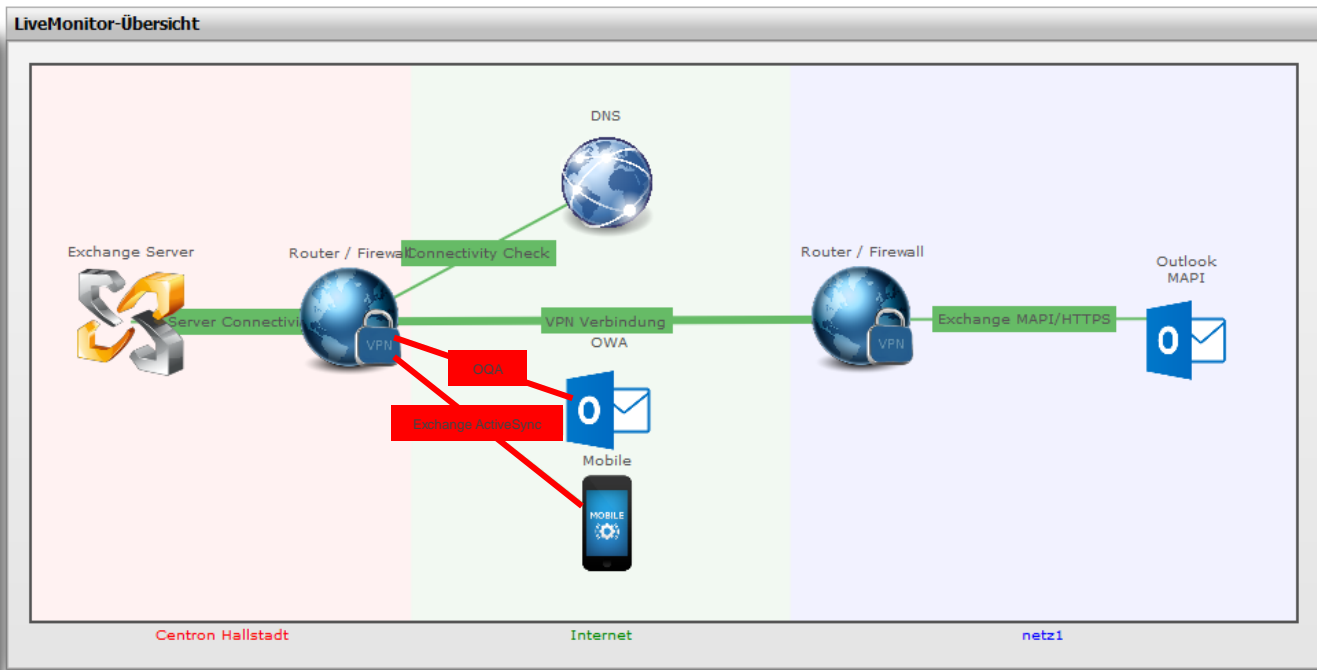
LiveMonitor-Übersicht

DNS

Exchange Server

Router / Firewall

Connectivity Check

Server Connectivi

VPN

VPN Verbindung

Router / Firewall

VPN

Exchange MAPI/HTTPS

Outlook MAPI

OWA

OOA

Exchange ActiveSync

Mobile

MOBILE

Centron Hallstadt

Internet

netz1